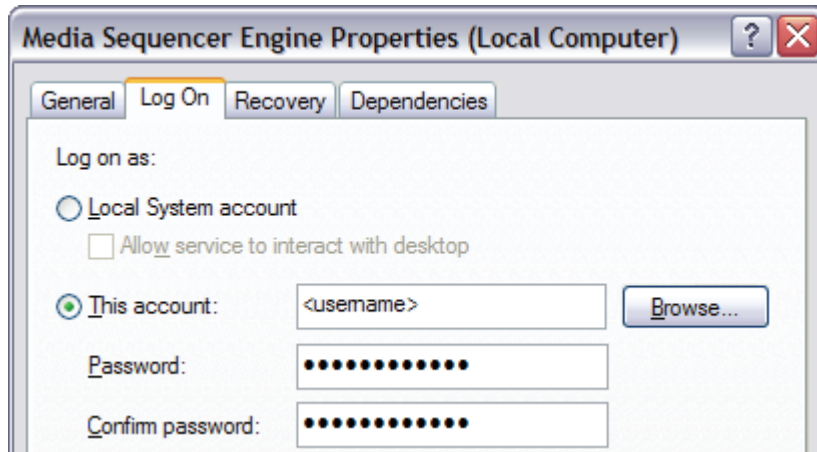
Media Sequencer Engine Properties (Local Computer) ? X

General Log On Recovery Dependencies

Log on as:

Local System account

Allow service to interact with desktop

This account: <username> Browse...

Password: •••••••••••••

Confirm password: •••••••••••••